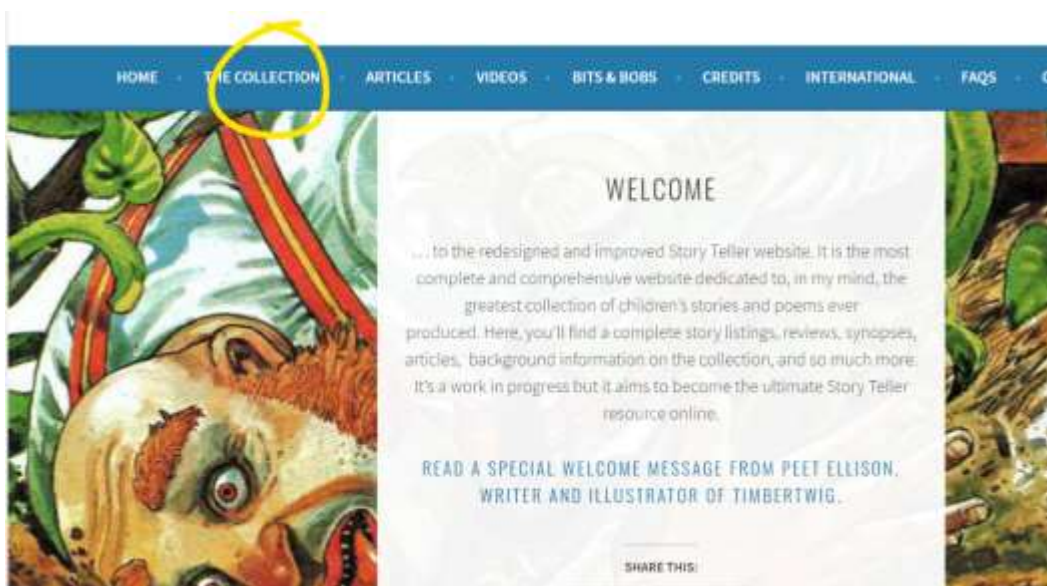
HOME · THE COLLECTION · ARTICLES · VIDEOS · BITS & BOBS · CREDITS · INTERNATIONAL · FAQS · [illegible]

WELCOME

... to the redesigned and improved Story Teller website. It is the most complete and comprehensive website dedicated to, in my mind, the greatest collection of children's stories and poems ever produced. Here, you'll find a complete story listings, reviews, synopses, articles, background information on the collection, and so much more. It's a work in progress but it aims to become the ultimate Story Teller resource online.

READ A SPECIAL WELCOME MESSAGE FROM PEET ELLISON, WRITER AND ILLUSTRATOR OF TIMBERTWIG.

SHARE THIS: